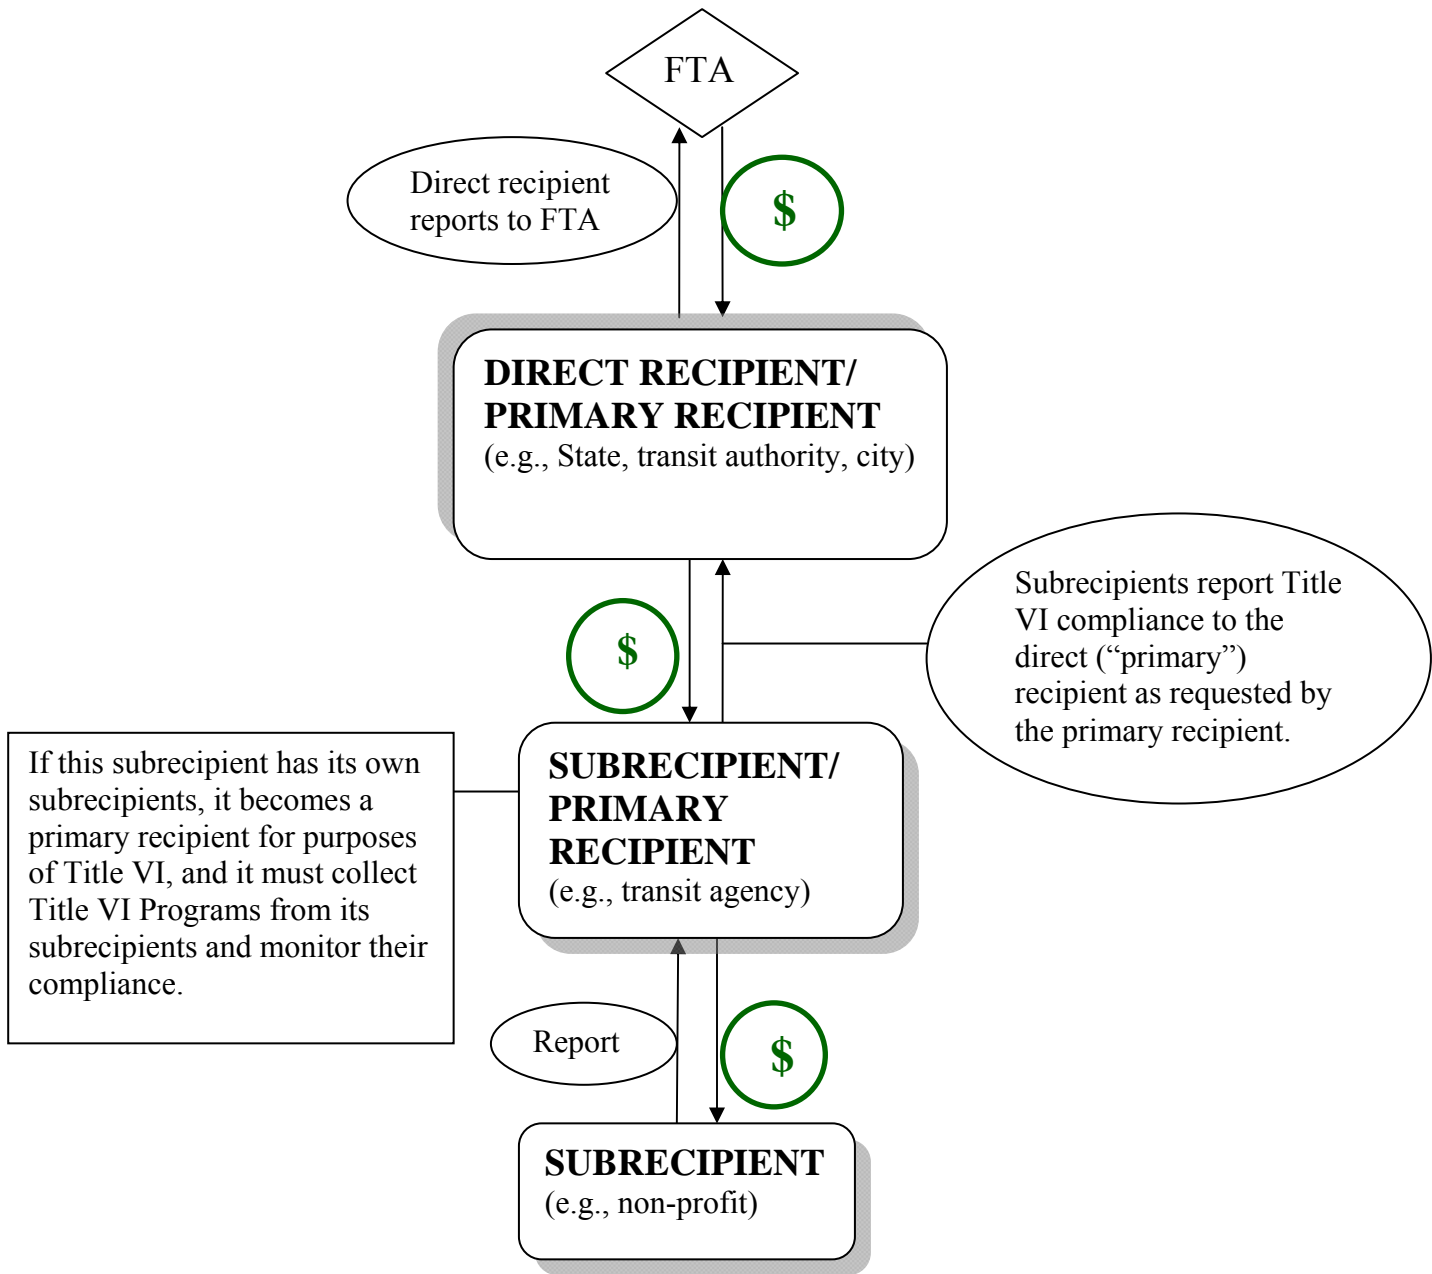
FTA

Direct recipient reports to FTA

$

DIRECT RECIPIENT/ PRIMARY RECIPIENT
(e.g., State, transit authority, city)

$

Subrecipients report Title VI compliance to the direct (“primary”) recipient as requested by the primary recipient.

If this subrecipient has its own subrecipients, it becomes a primary recipient for purposes of Title VI, and it must collect Title VI Programs from its subrecipients and monitor their compliance.

SUBRECIPIENT/ PRIMARY RECIPIENT
(e.g., transit agency)

Report

$

SUBRECIPIENT
(e.g., non-profit)